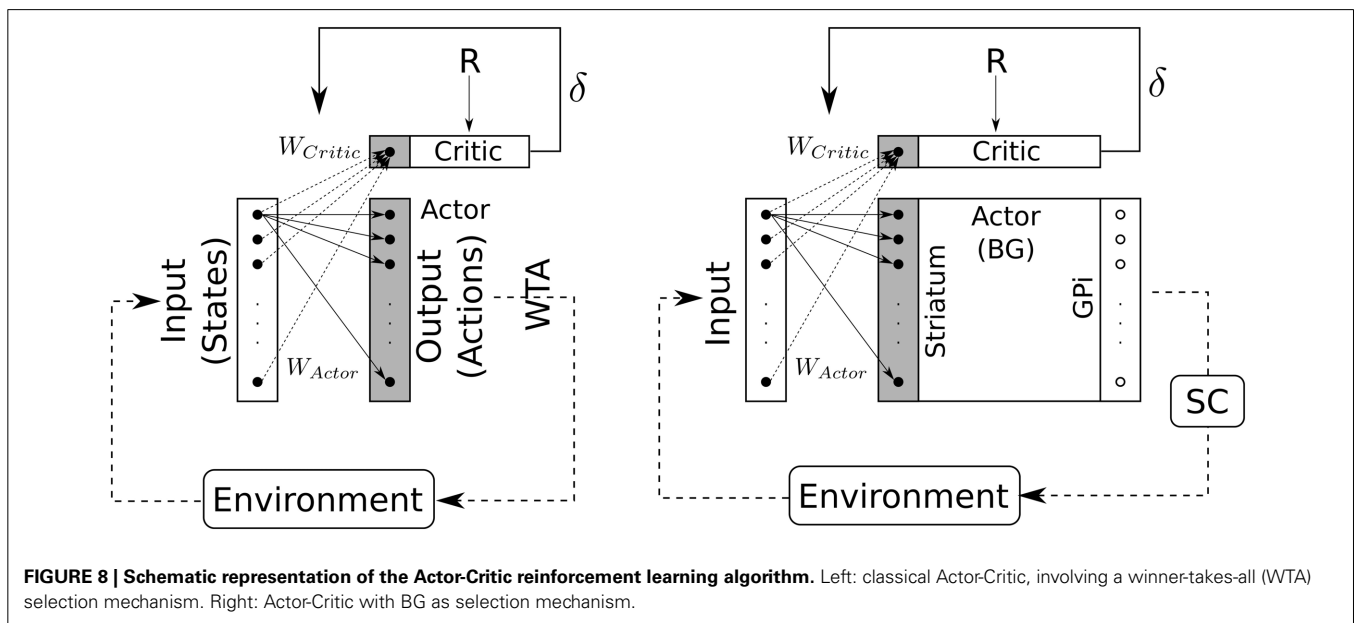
R

$\delta$

$W_{Critic}$

Critic

Actor

Input (States)

Output (Actions)

WTA

$W_{Actor}$

Environment

R

$\delta$

$W_{Critic}$

Critic

Actor (BG)

Input

Striatum

GPi

$W_{Actor}$

SC

Environment

**FIGURE 8 | Schematic representation of the Actor-Critic reinforcement learning algorithm.** Left: classical Actor-Critic, involving a winner-takes-all (WTA) selection mechanism. Right: Actor-Critic with BG as selection mechanism.